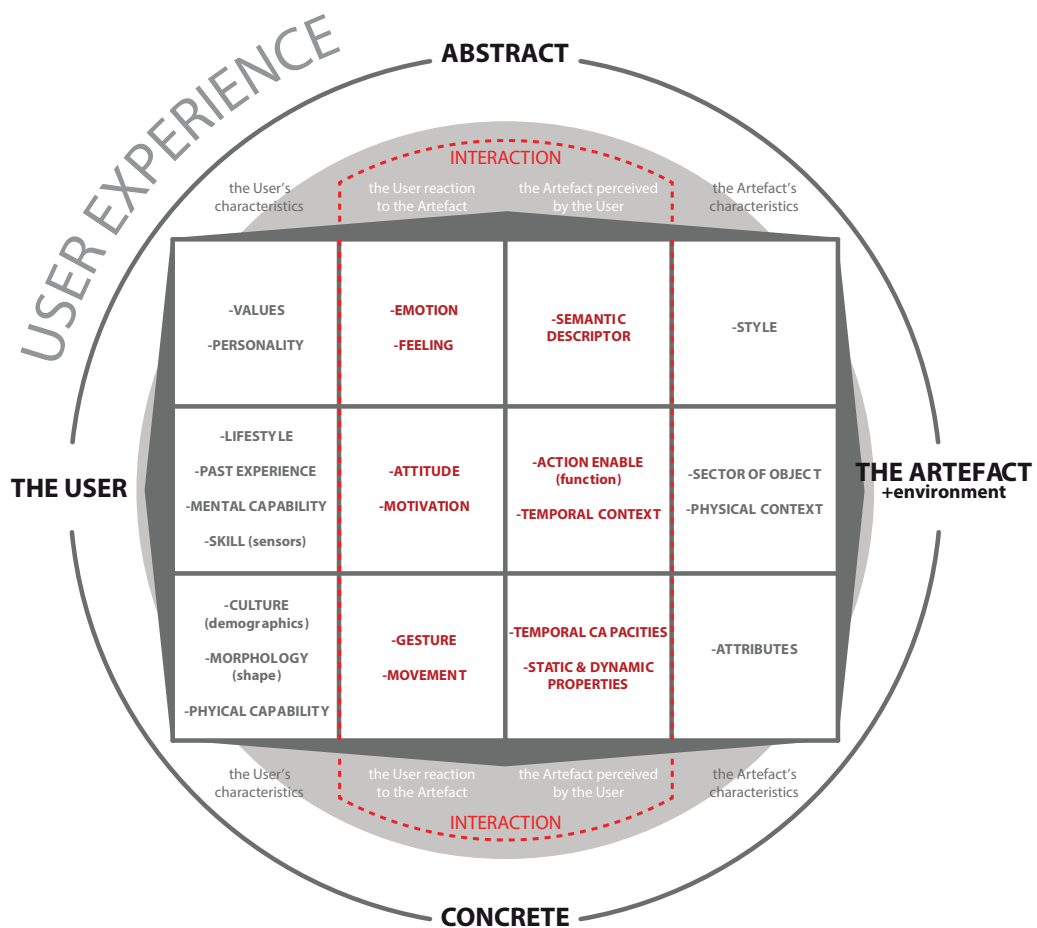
USER EXPERIENCE

ABSTRACT

INTERACTION

the User's characteristics

the User reaction to the Artefact

the Artefact perceived by the User

the Artefact's characteristics

THE USER

THE ARTEFACT +environment

| the User's characteristics | the User reaction to the Artefact | the Artefact perceived by the User | the Artefact's characteristics |
|---|---|---|---|
| -VALUES -PERSONALITY | -EMOTION -FEELING | -SEMANTIC DESCRIPTOR | -STYLE |
| -LIFESTYLE -PAST EXPERIENCE -MENTAL CAPABILITY -SKILL (sensors) | -ATTITUDE -MOTIVATION | -ACTION ENABLE (function) -TEMPORAL CONTEXT | -SECTOR OF OBJECT -PHYSICAL CONTEXT |
| -CULTURE (demographics) -MORPHOLOGY (shape) -PHYICAL CAPABILITY | -GESTURE -MOVEMENT | -TEMPORAL CA PACITIES -STATIC & DYNAMIC PROPERTIES | -ATTRIBUTES |

the User's characteristics

the User reaction to the Artefact

the Artefact perceived by the User

the Artefact's characteristics

INTERACTION

CONCRETE